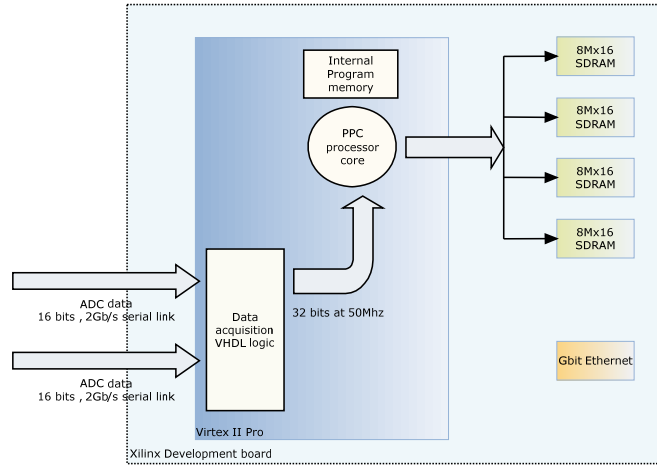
Internal Program memory

PPC processor core

8Mx16 SDRAM

8Mx16 SDRAM

8Mx16 SDRAM

8Mx16 SDRAM

ADC data
16 bits , 2Gb/s serial link

Data acquisition VHDL logic

32 bits at 50Mhz

ADC data
16 bits , 2Gb/s serial link

Gbit Ethernet

Virtex II Pro

Xilinx Development board